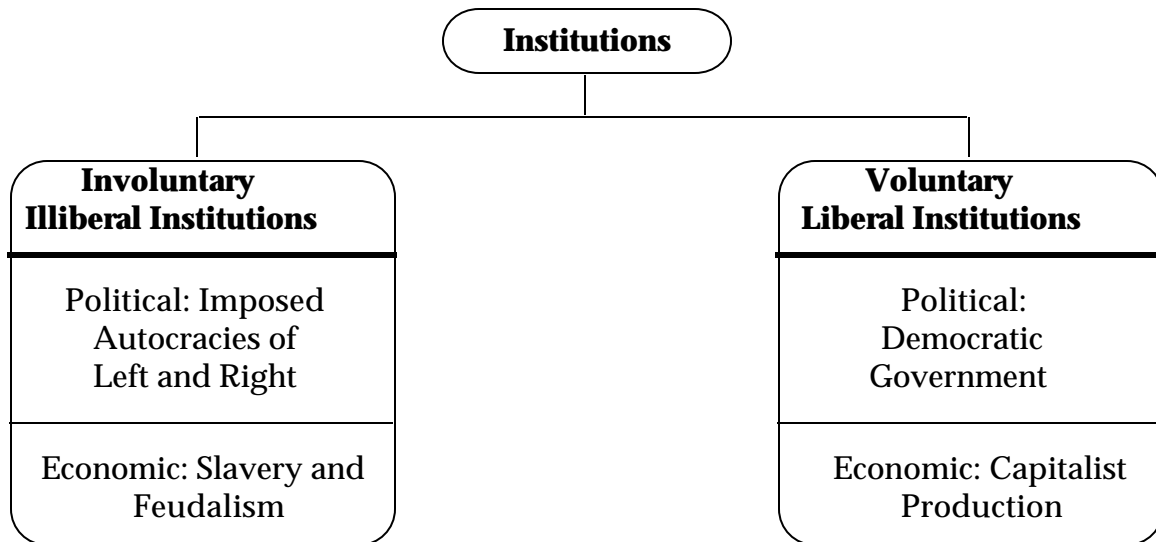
Institutions

Involuntary Illiberal Institutions

Political: Imposed Autocracies of Left and Right

Economic: Slavery and Feudalism

Voluntary Liberal Institutions

Political: Democratic Government

Economic: Capitalist Production